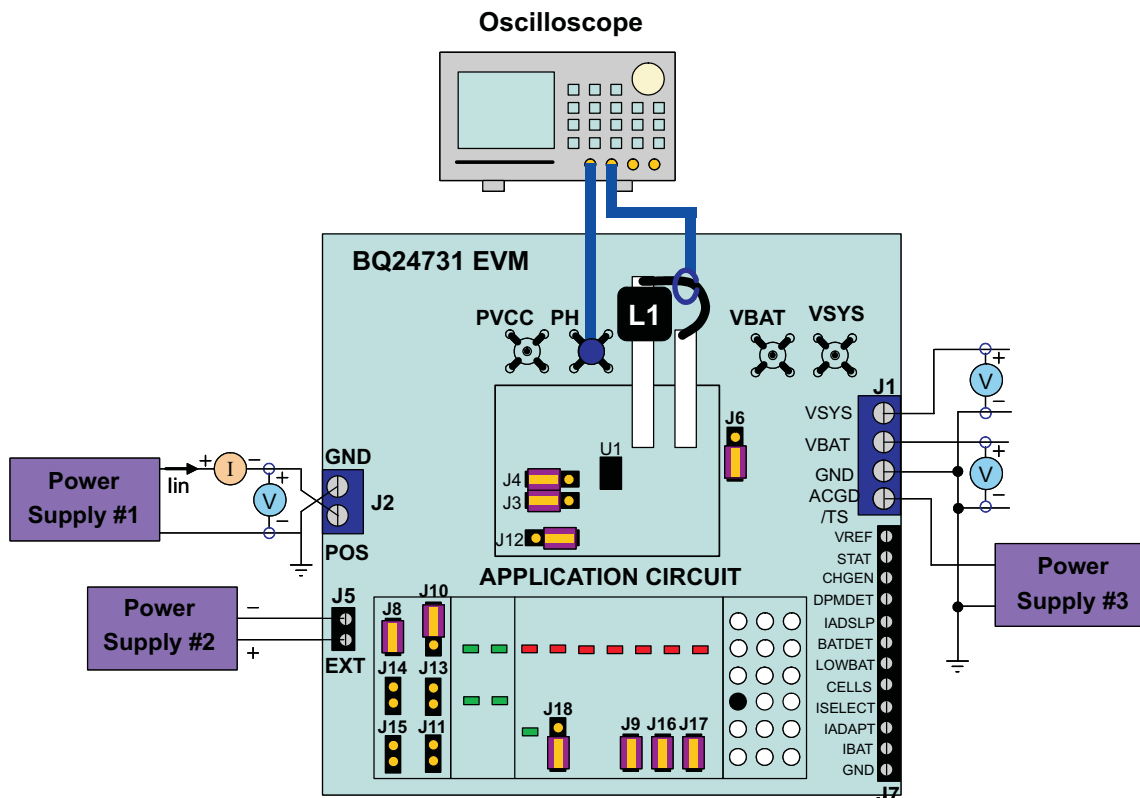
Oscilloscope

BQ24731 EVM

PVCC PH L1 VBAT VSYS

U1

J6

J4

J3

J12

J1

VSYS

VBAT

GND

ACGD /TS

Power Supply #1

lin

+ I −

+ V −

GND

J2

POS

+ V −

+ V −

Power Supply #3

APPLICATION CIRCUIT

Power Supply #2

−

+

J5

EXT

J8 J10

J14 J13

J15 J11

J18

J9 J16 J17

VREF

STAT

CHGEN

DPMDET

IADSLP

BATDET

LOWBAT

CELLS

ISELECT

IADAPT

IBAT

GND

J7